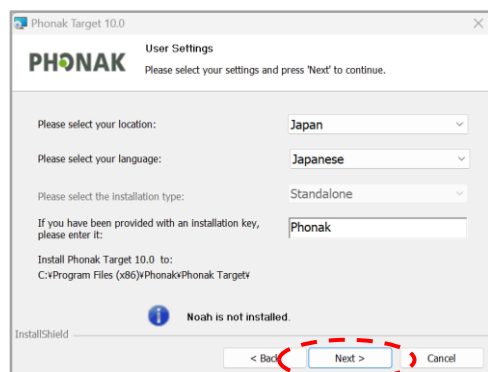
Phonak Target 10.0

PHONAK

User Settings

Please select your settings and press 'Next' to continue.

Please select your location: Japan

Please select your language: Japanese

Please select the installation type: Standalone

If you have been provided with an installation key, please enter it: Phonak

Install Phonak Target 10.0 to:
C:¥Program Files (x86)¥Phonak¥Phonak Target¥

Noah is not installed.

InstallShield

< Back

Next >

Cancel